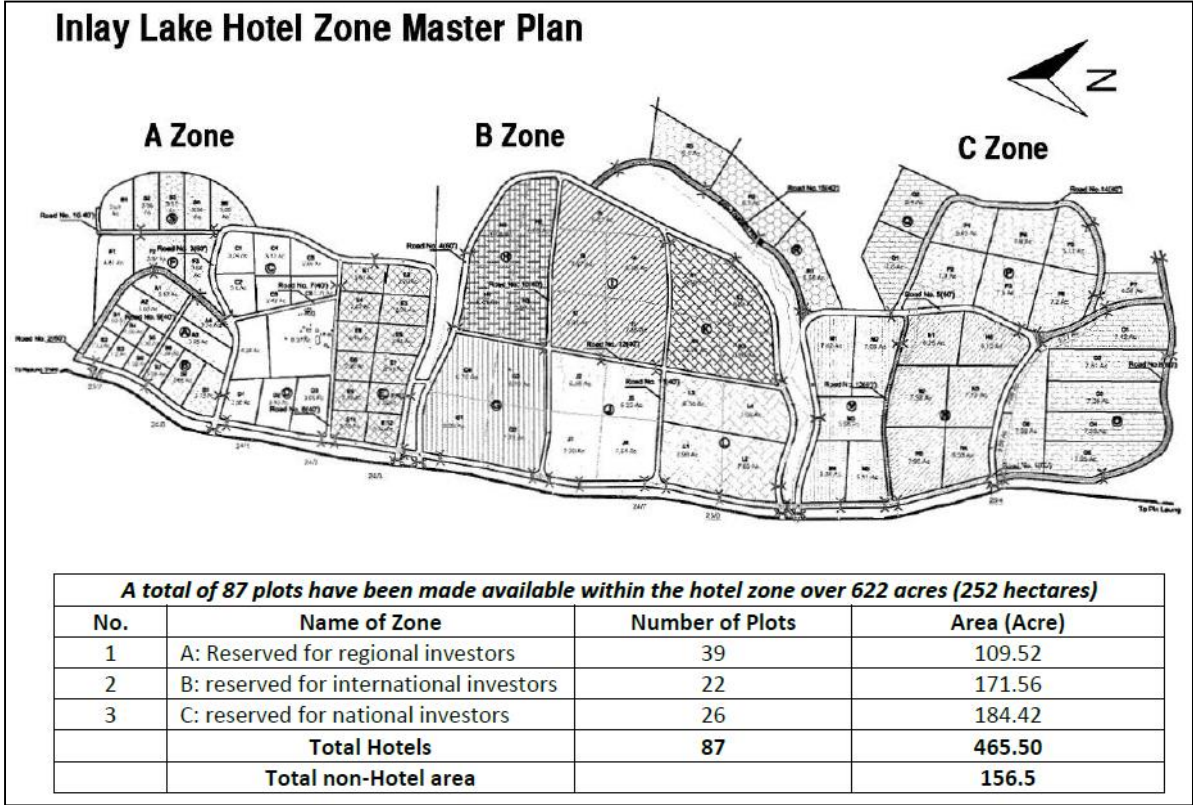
Inlay Lake Hotel Zone Master Plan

N

A Zone

B Zone

C Zone

Road No. 1(40')

Road No. 2(60')

Road No. 3(60')

Road No. 4(60')

Road No. 7(40')

Road No. 8(40')

Road No. 9(40')

Road No. 10(40')

Road No. 11(40')

Road No. 12(40')

Road No. 13(40')

Road No. 14(40')

Road No. 15(40')

Road No. 17(60')

To Pin Laung

A total of 87 plots have been made available within the hotel zone over 622 acres (252 hectares)

| No. | Name of Zone | Number of Plots | Area (Acre) |
|---|---|---|---|
| 1 | A: Reserved for regional investors | 39 | 109.52 |
| 2 | B: reserved for international investors | 22 | 171.56 |
| 3 | C: reserved for national investors | 26 | 184.42 |
| | Total Hotels | 87 | 465.50 |
| | Total non-Hotel area | | 156.5 |